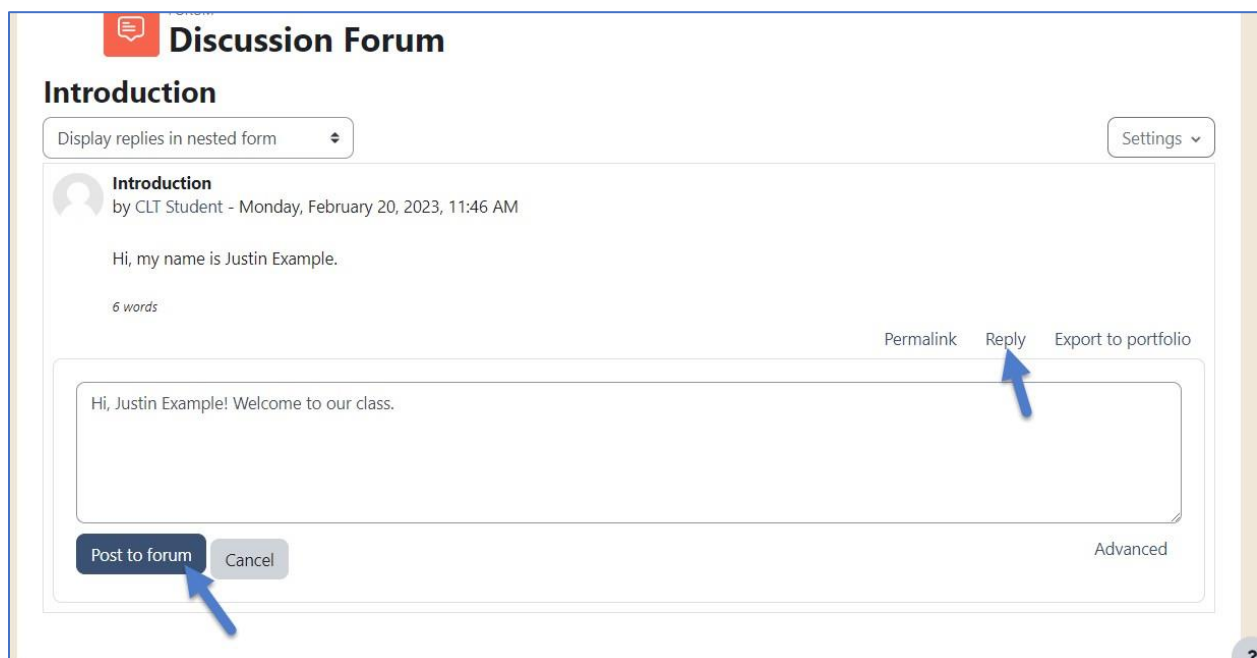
Discussion Forum

Introduction

Display replies in nested form

Settings

Introduction
by CLT Student - Monday, February 20, 2023, 11:46 AM

Hi, my name is Justin Example.

6 words

Permalink Reply Export to portfolio

Hi, Justin Example! Welcome to our class.

Post to forum Cancel

Advanced